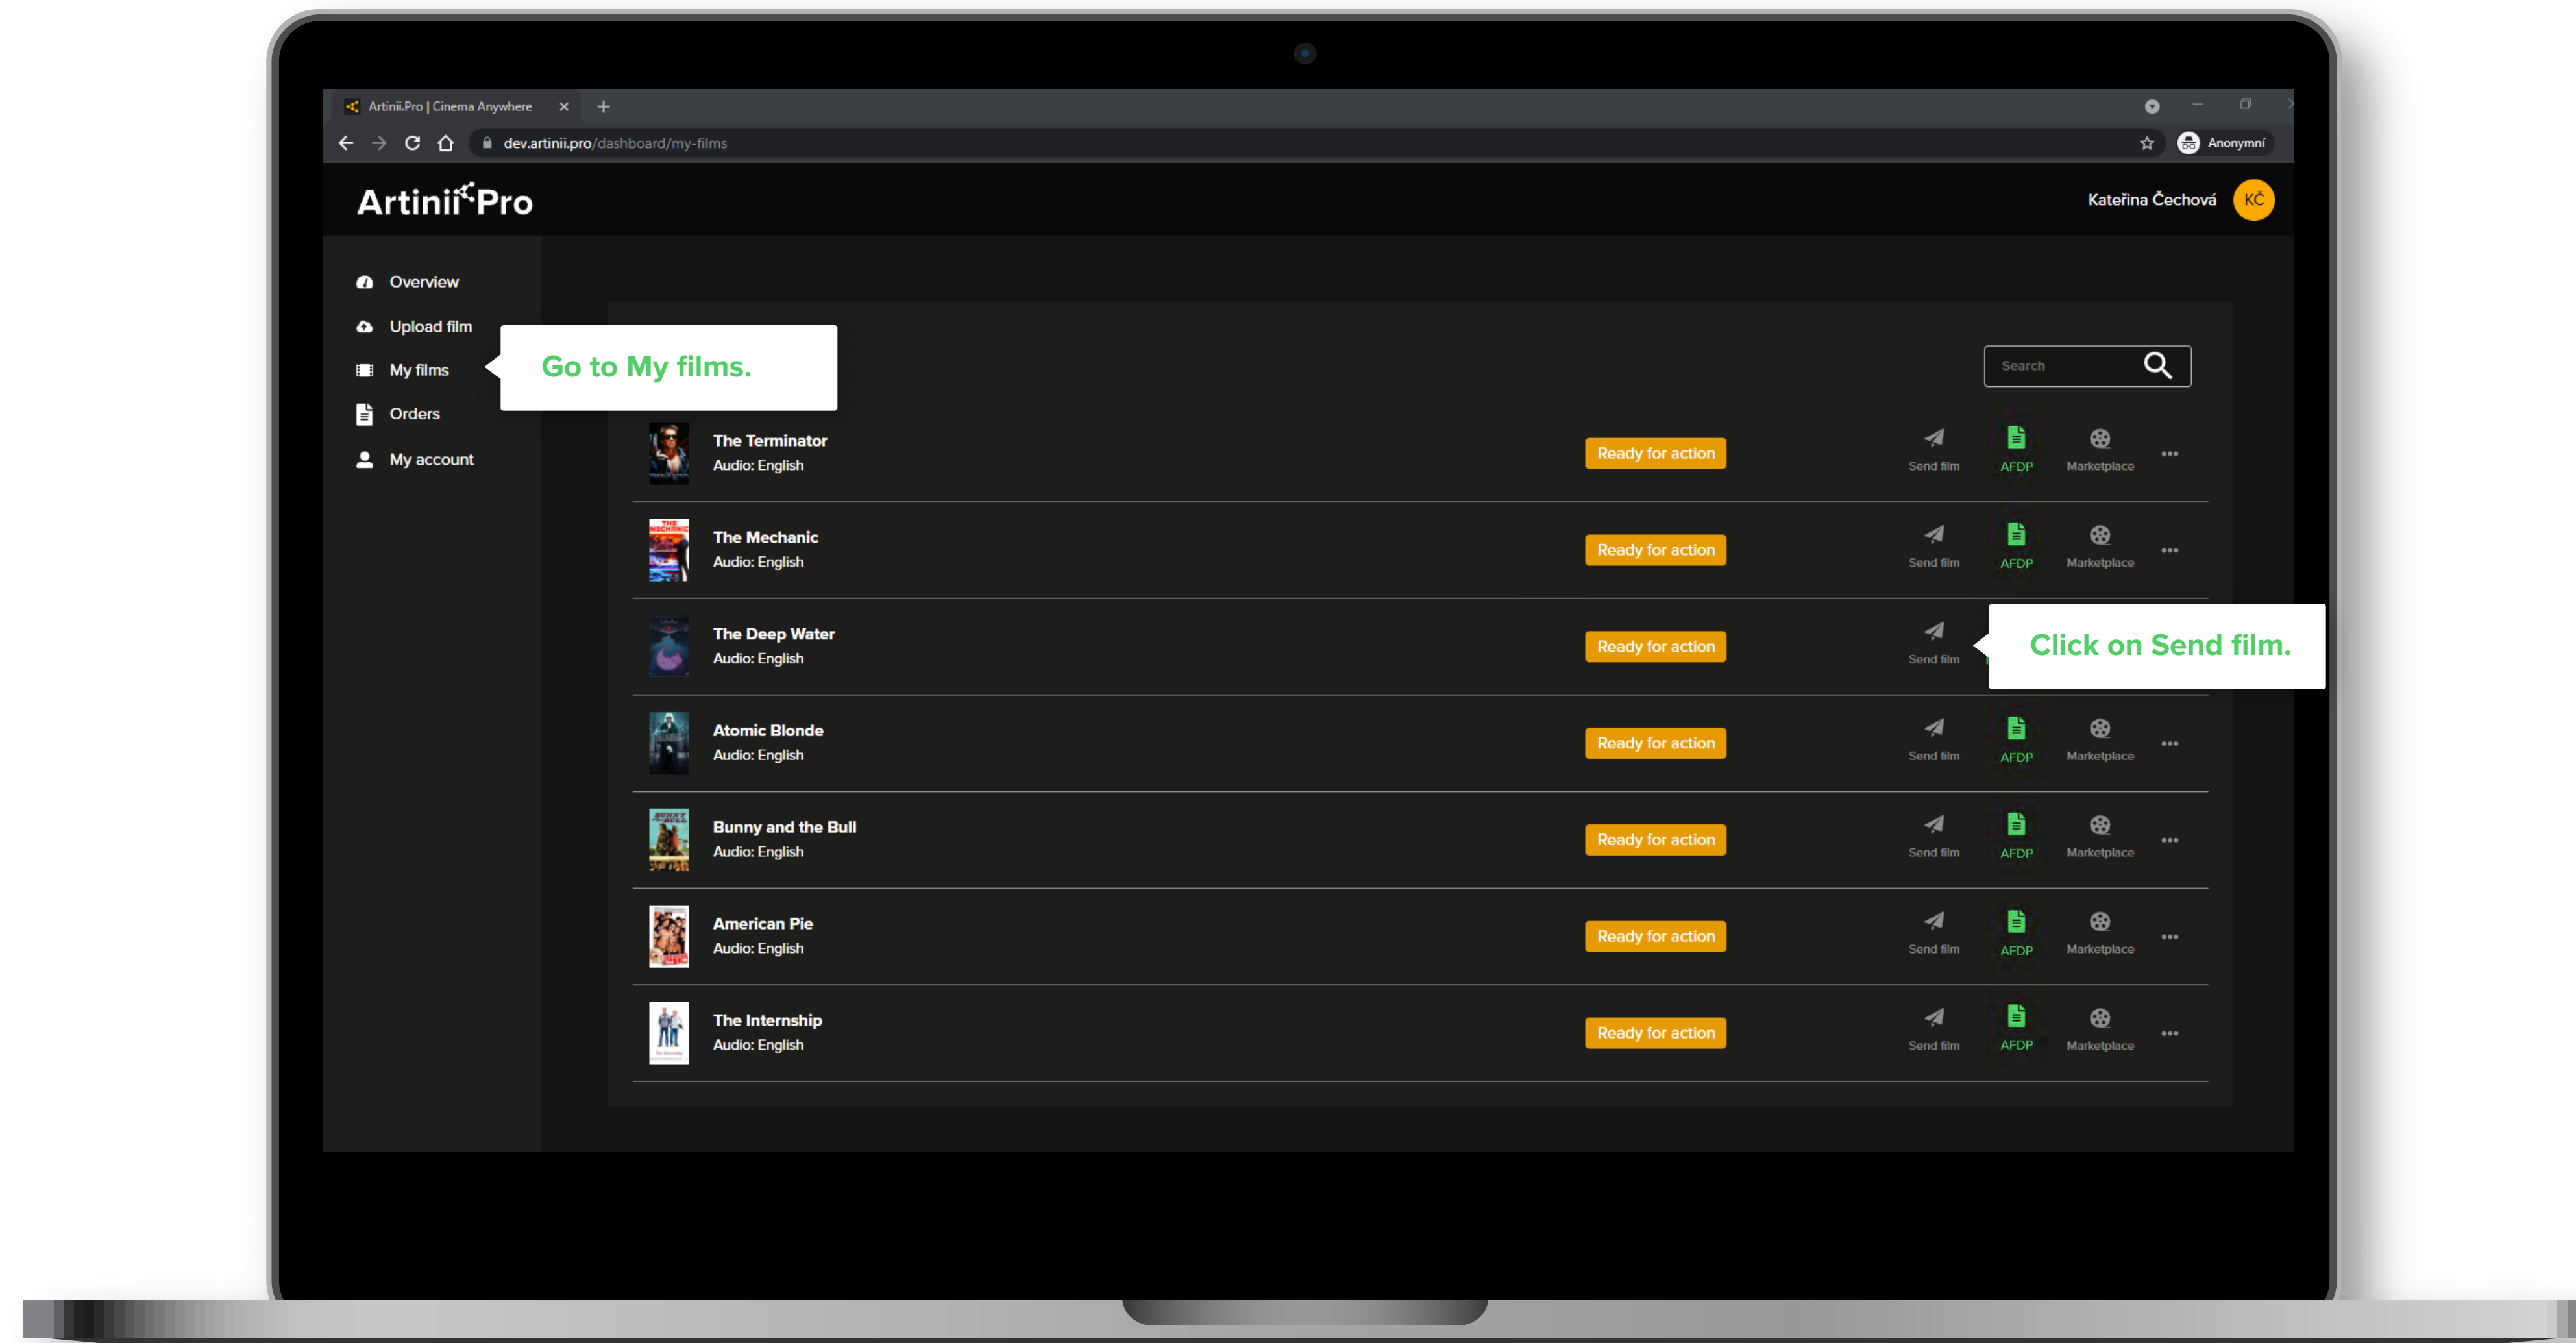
Artinii.Pro | Cinema Anywhere ×  +

dev.artinii.pro/dashboard/my-films

Anonymní

Artinii Pro

Kateřina Čechová KČ

Overview
Upload film
My films
Orders
My account

Go to My films.

Search

The Terminator
Audio: English
Ready for action
Send film
AFDP
Marketplace

The Mechanic
Audio: English
Ready for action
Send film
AFDP
Marketplace

The Deep Water
Audio: English
Ready for action
Send film

Click on Send film.

Atomic Blonde
Audio: English
Ready for action
Send film
AFDP
Marketplace

Bunny and the Bull
Audio: English
Ready for action
Send film
AFDP
Marketplace

American Pie
Audio: English
Ready for action
Send film
AFDP
Marketplace

The Internship
Audio: English
Ready for action
Send film
AFDP
Marketplace